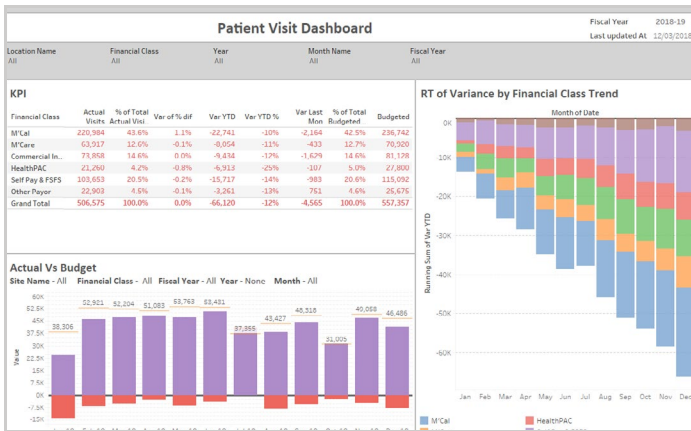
Patient Visit Dashboard

Fiscal Year 2018-19
Last updated At 12/03/2018

Location Name
All

Financial Class
All

Year
All

Month Name
All

Fiscal Year
All

KPI

| Financial Class | Actual Visits | % of Total Actual Visi | Var of % dif | Var YTD | Var YTD % | Var Last Mon | % of Total Budgeted | Budgeted |
|---|---|---|---|---|---|---|---|---|
| M'Cal | 220,984 | 43.6% | 1.1% | -22,741 | -10% | -2,164 | 42.5% | 236,742 |
| M'Care | 63,917 | 12.6% | -0.1% | -8,054 | -11% | -433 | 12.7% | 70,920 |
| Commercial In.. | 73,858 | 14.6% | 0.0% | -9,434 | -12% | -1,629 | 14.6% | 81,128 |
| HealthPAC | 21,260 | 4.2% | -0.8% | -6,913 | -25% | -107 | 5.0% | 27,800 |
| Self Pay & FSFS | 103,653 | 20.5% | -0.2% | -15,717 | -14% | -983 | 20.6% | 115,092 |
| Other Payor | 22,903 | 4.5% | -0.1% | -3,261 | -13% | 751 | 4.6% | 25,676 |
| Grand Total | 506,575 | 100.0% | 0.0% | -66,120 | -12% | -4,565 | 100.0% | 557,357 |

Actual Vs Budget

Site Name - All Financial Class - All Fiscal Year - All Year - None Month - All

80K
62.5K
45K
37.5K
25K
12.5K
0K
-2.5K
-5K

Value

38,306
52,921
52,204
51,083
53,763
53,431
37,355
43,427
46,316
31,006
48,058
46,486

RT of Variance by Financial Class Trend

Month of Date

0K
-10K
-20K
-30K
-40K
-50K

Running Sum of Var YTD

Jan Feb Mar Apr May Jun Jul Aug Sep Oct Nov Dec

M'Cal
HealthPAC